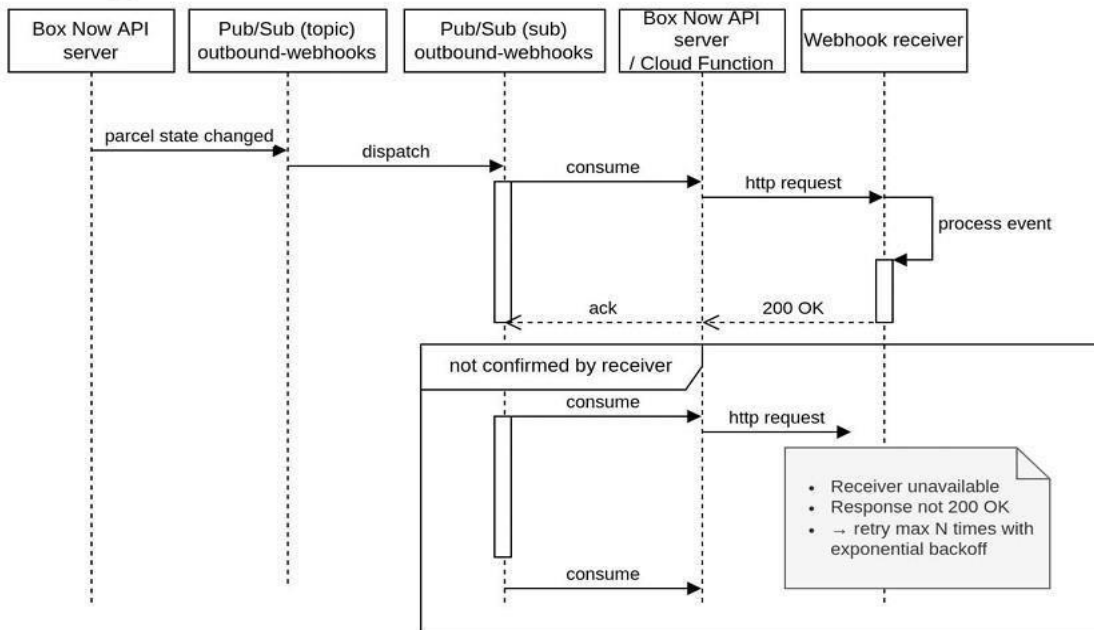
Box Now API server

Pub/Sub (topic) outbound-webhooks

Pub/Sub (sub) outbound-webhooks

Box Now API server / Cloud Function

Webhook receiver

parcel state changed

dispatch

consume

http request

process event

ack

200 OK

not confirmed by receiver

consume

http request

- Receiver unavailable
- Response not 200 OK
- → retry max N times with exponential backoff

consume